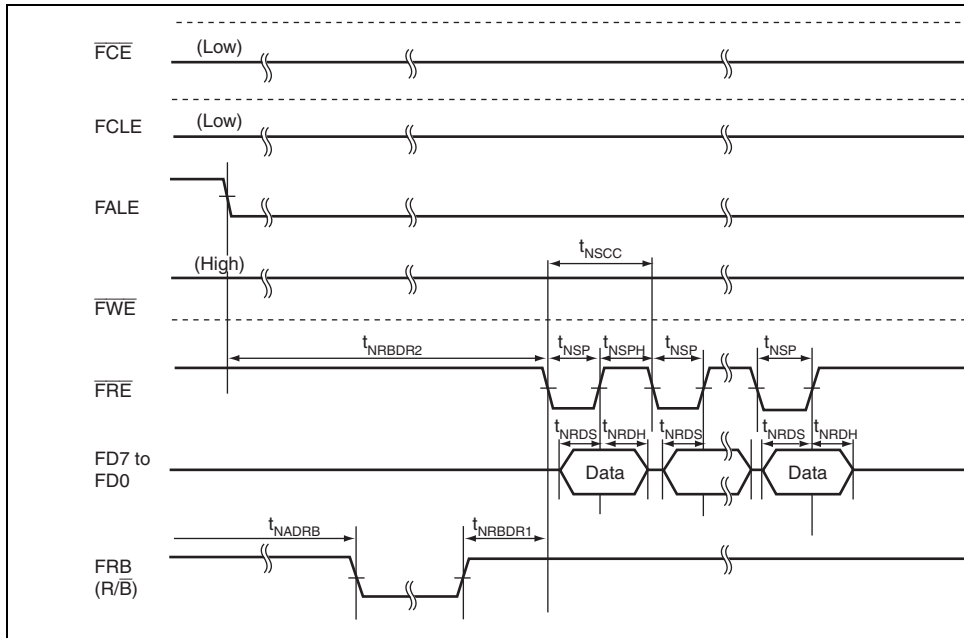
$\overline{FCE}$
(Low)

FCLE
(Low)

FALE

(High)
$t_{NSCC}$

$\overline{FWE}$

$t_{NRBDR2}$
$t_{NSP}$ $t_{NSPH}$ $t_{NSP}$ $t_{NSP}$

$\overline{FRE}$

$t_{NRDS}$ $t_{NRDH}$ $t_{NRDS}$ $t_{NRDS}$ $t_{NRDH}$

FD7 to FD0
Data
Data

$t_{NADRB}$
$t_{NRBDR1}$

FRB ($R/\overline{B}$)